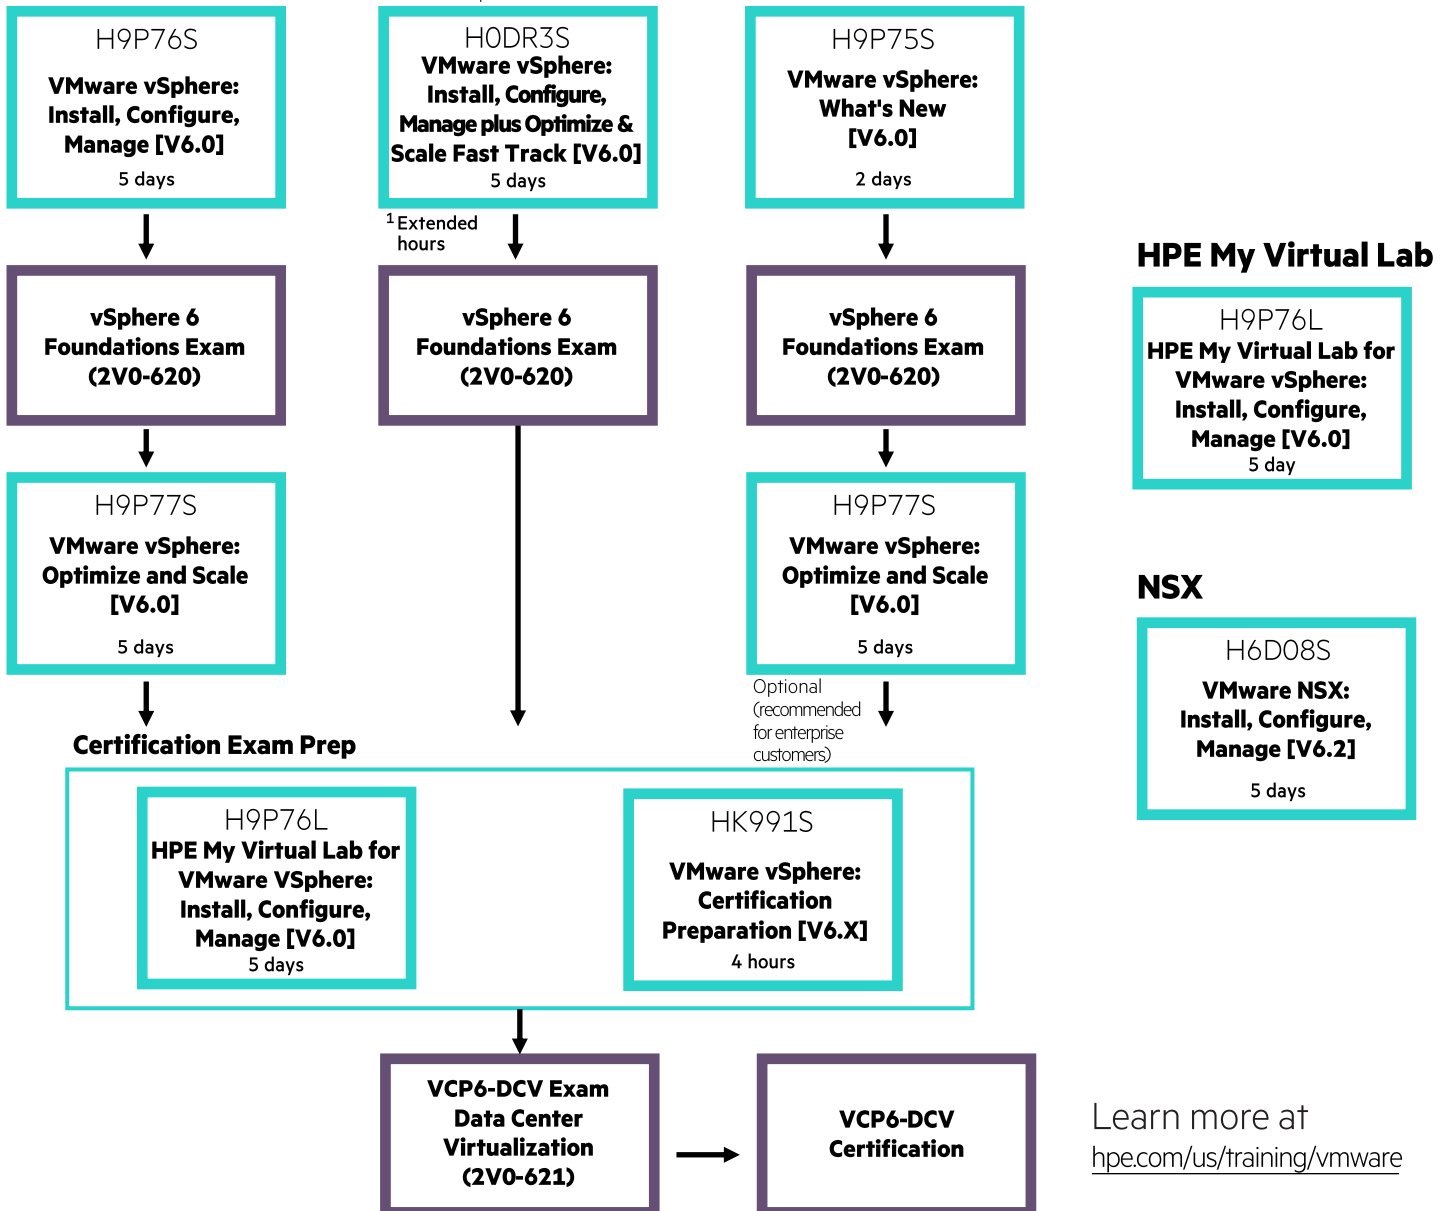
H9P76S
VMware vSphere: Install, Configure, Manage [V6.0]
5 days

H0DR3S
VMware vSphere: Install, Configure, Manage plus Optimize & Scale Fast Track [V6.0]
5 days

H9P75S
VMware vSphere: What's New [V6.0]
2 days

$^1$Extended hours

vSphere 6 Foundations Exam (2V0-620)

vSphere 6 Foundations Exam (2V0-620)

vSphere 6 Foundations Exam (2V0-620)

H9P77S
VMware vSphere: Optimize and Scale [V6.0]
5 days

H9P77S
VMware vSphere: Optimize and Scale [V6.0]
5 days

Optional (recommended for enterprise customers)

Certification Exam Prep

H9P76L
HPE My Virtual Lab for VMware VSphere: Install, Configure, Manage [V6.0]
5 days

HK991S
VMware vSphere: Certification Preparation [V6.X]
4 hours

VCP6-DCV Exam Data Center Virtualization (2V0-621)

VCP6-DCV Certification

HPE My Virtual Lab

H9P76L
HPE My Virtual Lab for VMware vSphere: Install, Configure, Manage [V6.0]
5 day

NSX

H6D08S
VMware NSX: Install, Configure, Manage [V6.2]
5 days

Learn more at
hpe.com/us/training/vmware